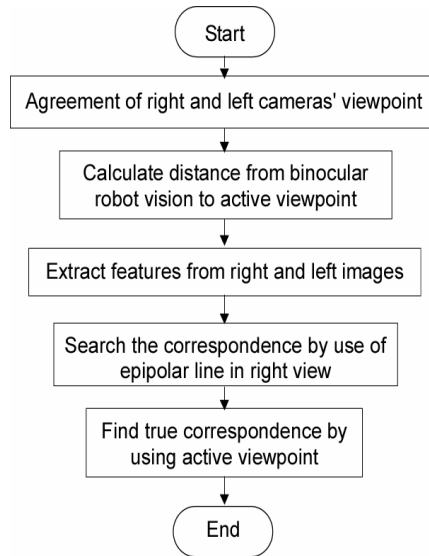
Start

Agreement of right and left cameras' viewpoint

Calculate distance from binocular robot vision to active viewpoint

Extract features from right and left images

Search the correspondence by use of epipolar line in right view

Find true correspondence by using active viewpoint

End